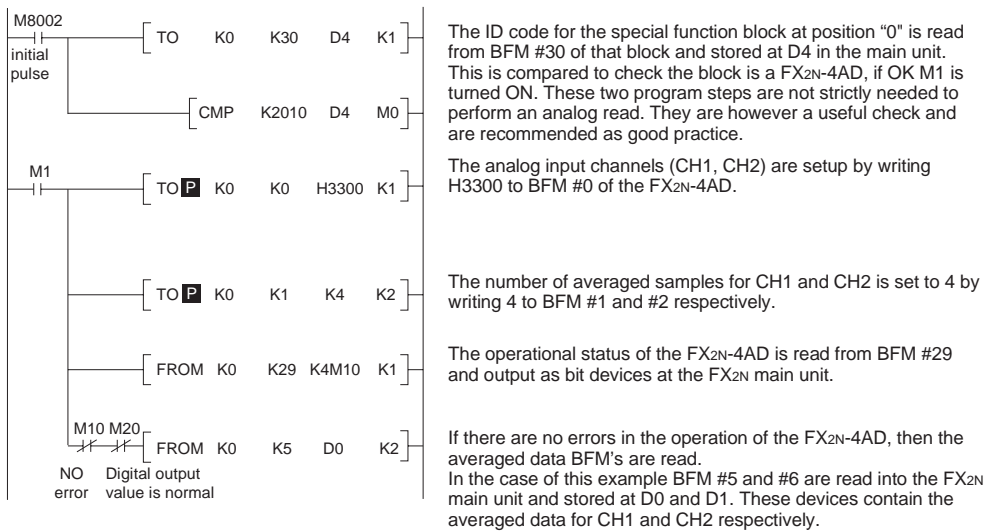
M8002
initial pulse

TO K0 K30 D4 K1

CMP K2010 D4 M0

The ID code for the special function block at position "0" is read from BFM #30 of that block and stored at D4 in the main unit. This is compared to check the block is a FX2N-4AD, if OK M1 is turned ON. These two program steps are not strictly needed to perform an analog read. They are however a useful check and are recommended as good practice.

M1

TO P K0 K0 H3300 K1

The analog input channels (CH1, CH2) are setup by writing H3300 to BFM #0 of the FX2N-4AD.

TO P K0 K1 K4 K2

The number of averaged samples for CH1 and CH2 is set to 4 by writing 4 to BFM #1 and #2 respectively.

FROM K0 K29 K4M10 K1

The operational status of the FX2N-4AD is read from BFM #29 and output as bit devices at the FX2N main unit.

M10 M20

FROM K0 K5 D0 K2

NO error

Digital output value is normal

If there are no errors in the operation of the FX2N-4AD, then the averaged data BFM's are read.
In the case of this example BFM #5 and #6 are read into the FX2N main unit and stored at D0 and D1. These devices contain the averaged data for CH1 and CH2 respectively.